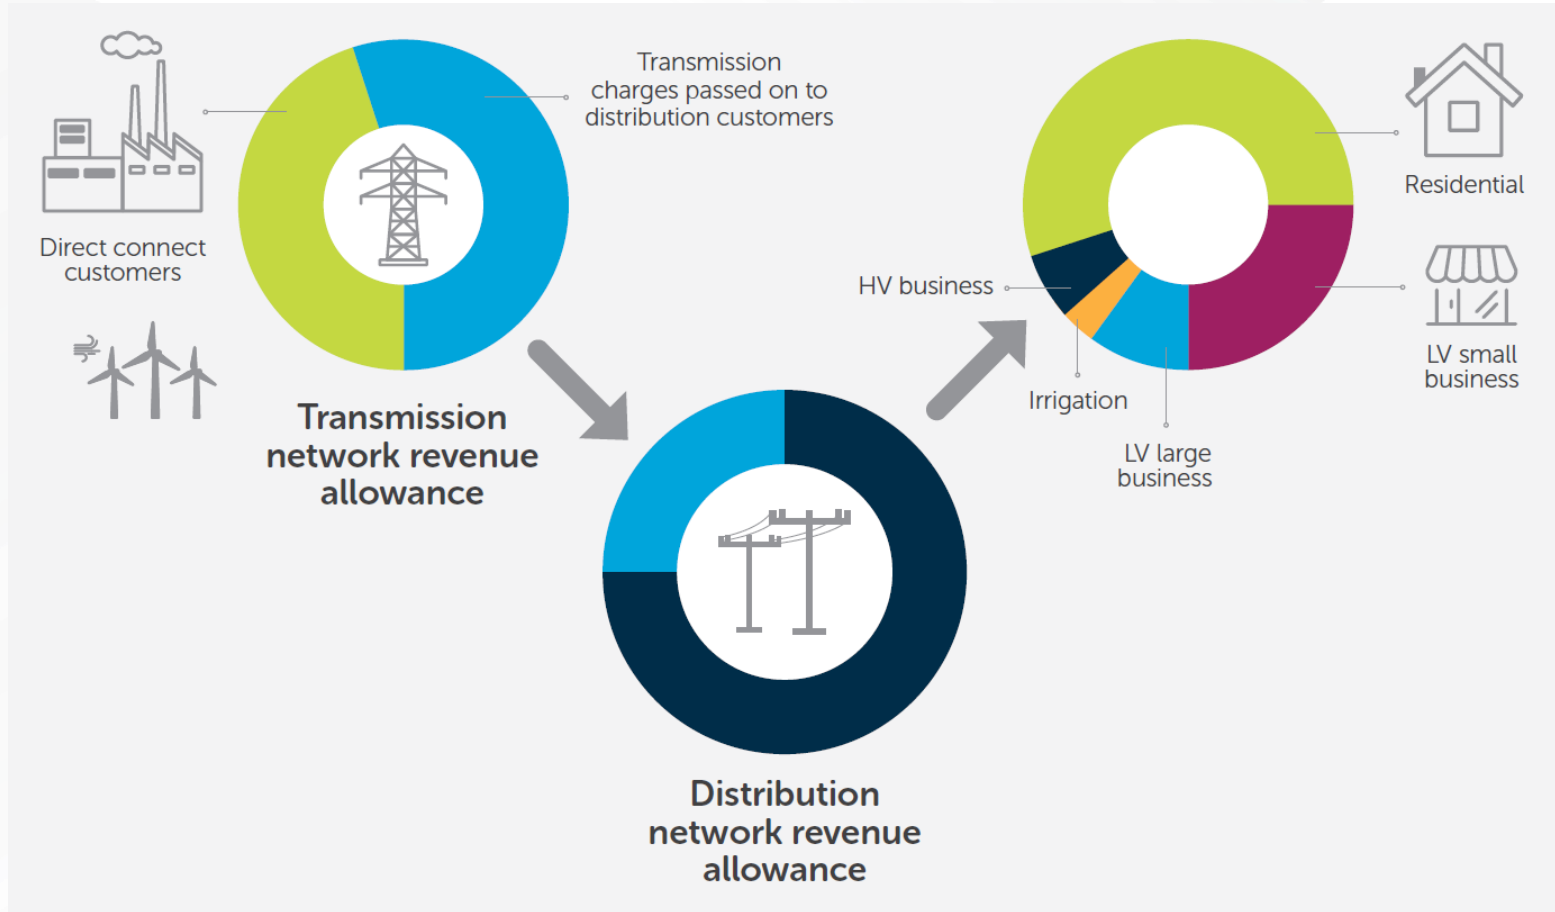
Direct connect customers

Transmission charges passed on to distribution customers

Transmission network revenue allowance

Distribution network revenue allowance

HV business

Irrigation

LV large business

Residential

LV small business